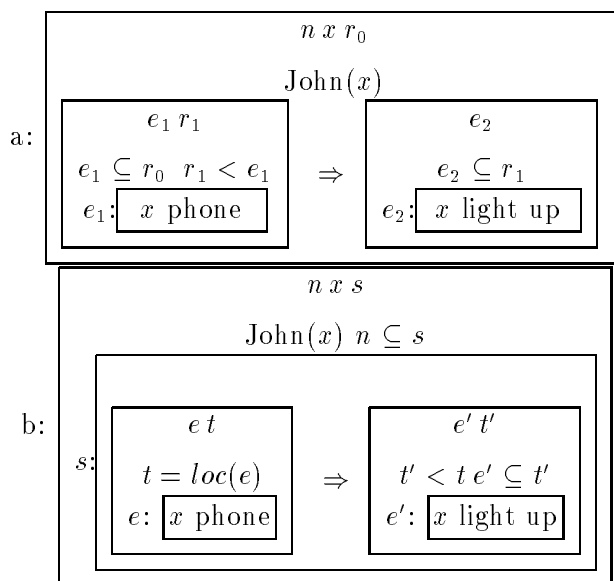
a:

$n\ x\ r_0$

John$(x)$

$e_1\ r_1$

$e_1 \subseteq r_0\ \ r_1 < e_1$

$e_1$: $x$ phone

$\Rightarrow$

$e_2$

$e_2 \subseteq r_1$

$e_2$: $x$ light up

b:

$n\ x\ s$

John$(x)$ $n \subseteq s$

$s$:

$e\ t$

$t = loc(e)$

$e$: $x$ phone

$\Rightarrow$

$e'\ t'$

$t' < t\ e' \subseteq t'$

$e'$: $x$ light up